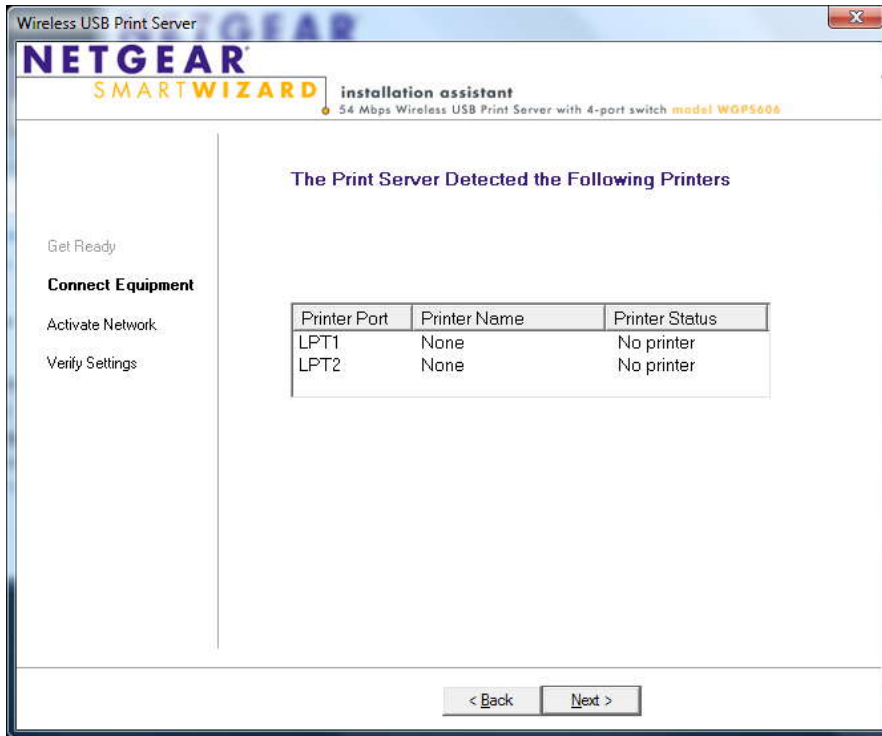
Wireless USB Print Server

NETGEAR
SMARTWIZARD

installation assistant
54 Mbps Wireless USB Print Server with 4-port switch model WGPS606

The Print Server Detected the Following Printers

Get Ready

Connect Equipment

Activate Network

Verify Settings

| Printer Port | Printer Name | Printer Status |
|---|---|---|
| LPT1 | None | No printer |
| LPT2 | None | No printer |

< Back

Next >